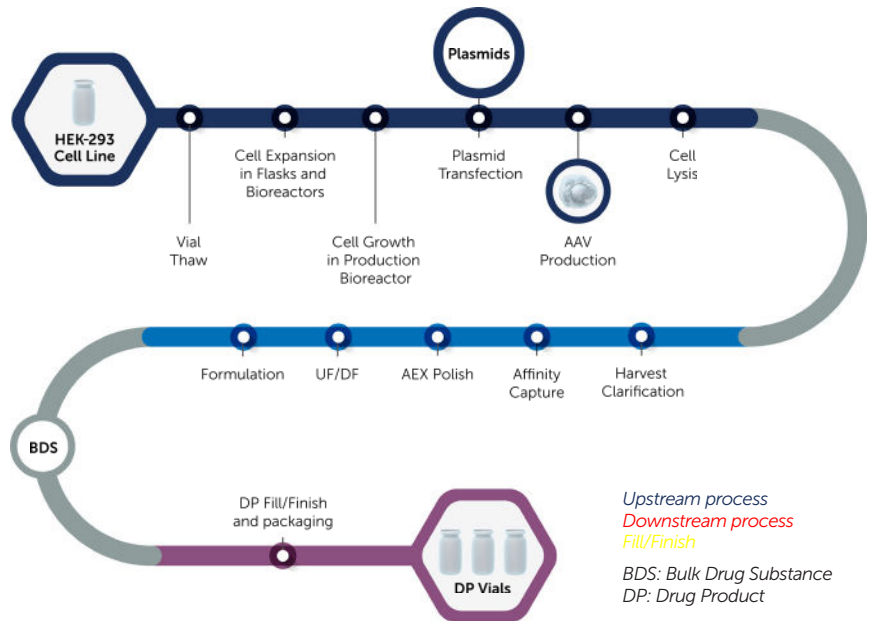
HEK-293 Cell Line

Plasmids

Vial Thaw

Cell Expansion in Flasks and Bioreactors

Cell Growth in Production Bioreactor

Plasmid Transfection

AAV Production

Cell Lysis

Formulation

UF/DF

AEX Polish

Affinity Capture

Harvest Clarification

BDS

DP Fill/Finish and packaging

DP Vials

Upstream process
Downstream process
Fill/Finish

BDS: Bulk Drug Substance
DP: Drug Product